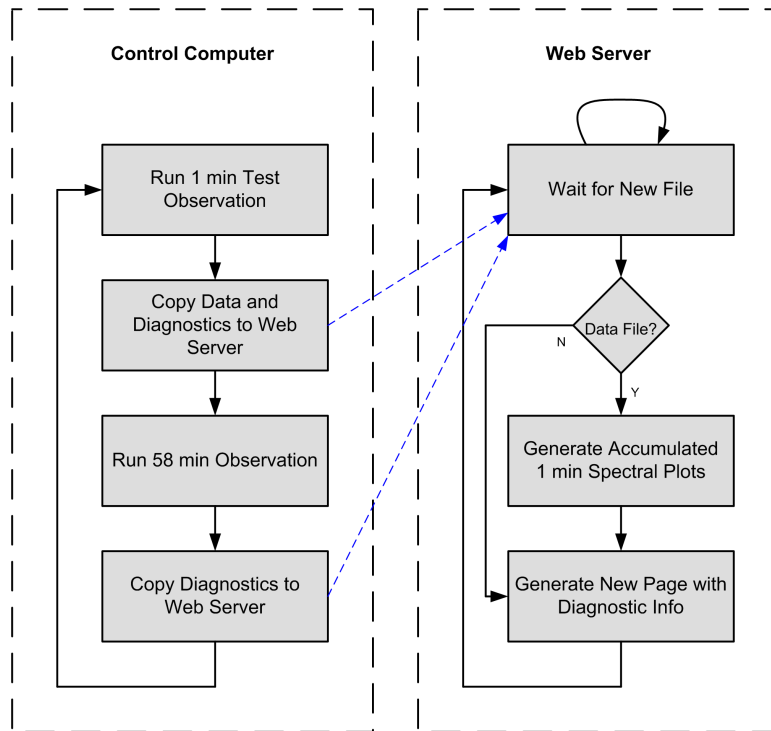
Control Computer

Run 1 min Test Observation

Copy Data and Diagnostics to Web Server

Run 58 min Observation

Copy Diagnostics to Web Server

Web Server

Wait for New File

Data File?

N

Y

Generate Accumulated 1 min Spectral Plots

Generate New Page with Diagnostic Info